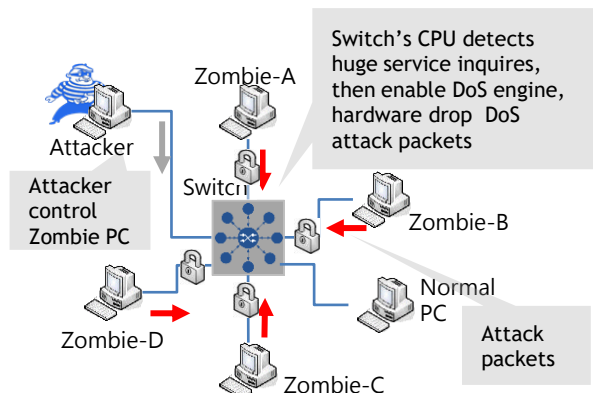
Switch's CPU detects huge service inquires, then enable DoS engine, hardware drop DoS attack packets

Zombie-A

Attacker

Attacker control Zombie PC

Switc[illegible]

Zombie-B

Normal PC

Zombie-D

Attack packets

Zombie-C